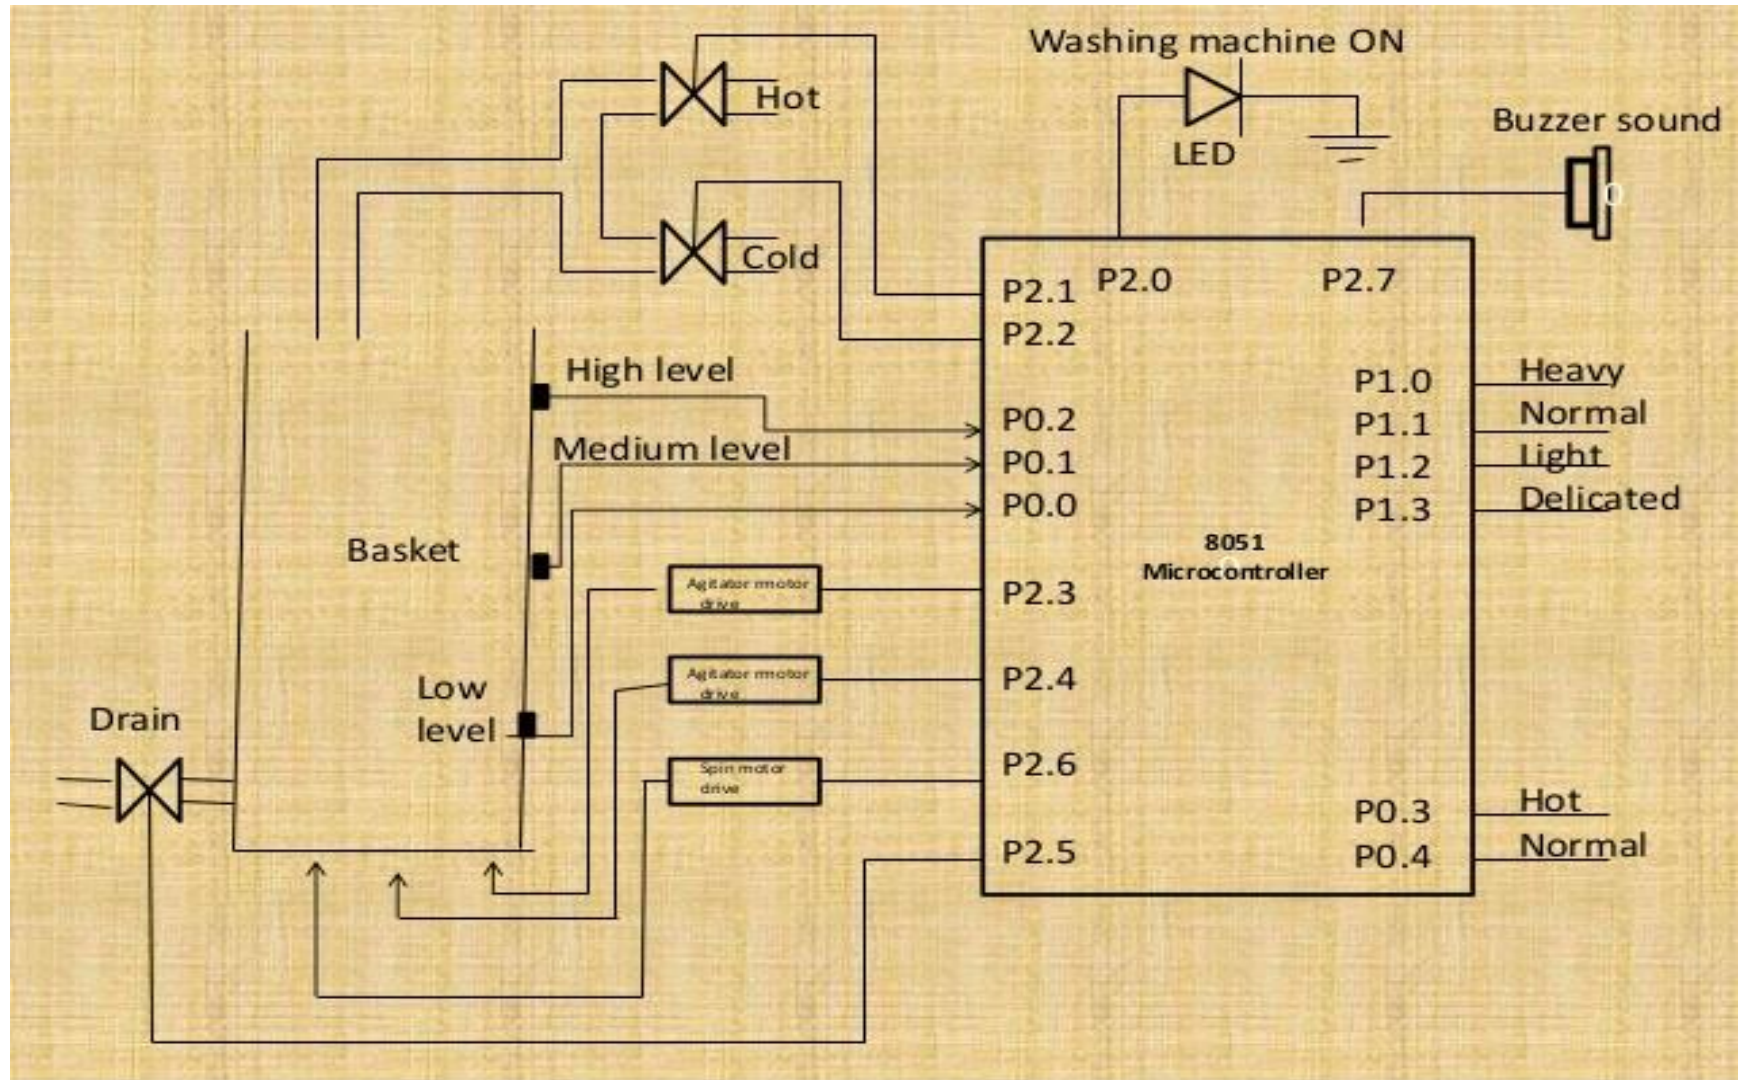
Washing machine ON

LED

Buzzer sound

Hot

Cold

P2.1 P2.0 P2.7

P2.2

High level

Medium level

P0.2

P0.1

P0.0

Heavy

Normal

Light

Delicated

P1.0

P1.1

P1.2

P1.3

Basket

8051 Microcontroller

Agitator motor drive

P2.3

Agitator motor drive

P2.4

Low level

Drain

Spin motor drive

P2.6

P2.5

P0.3

P0.4

Hot

Normal